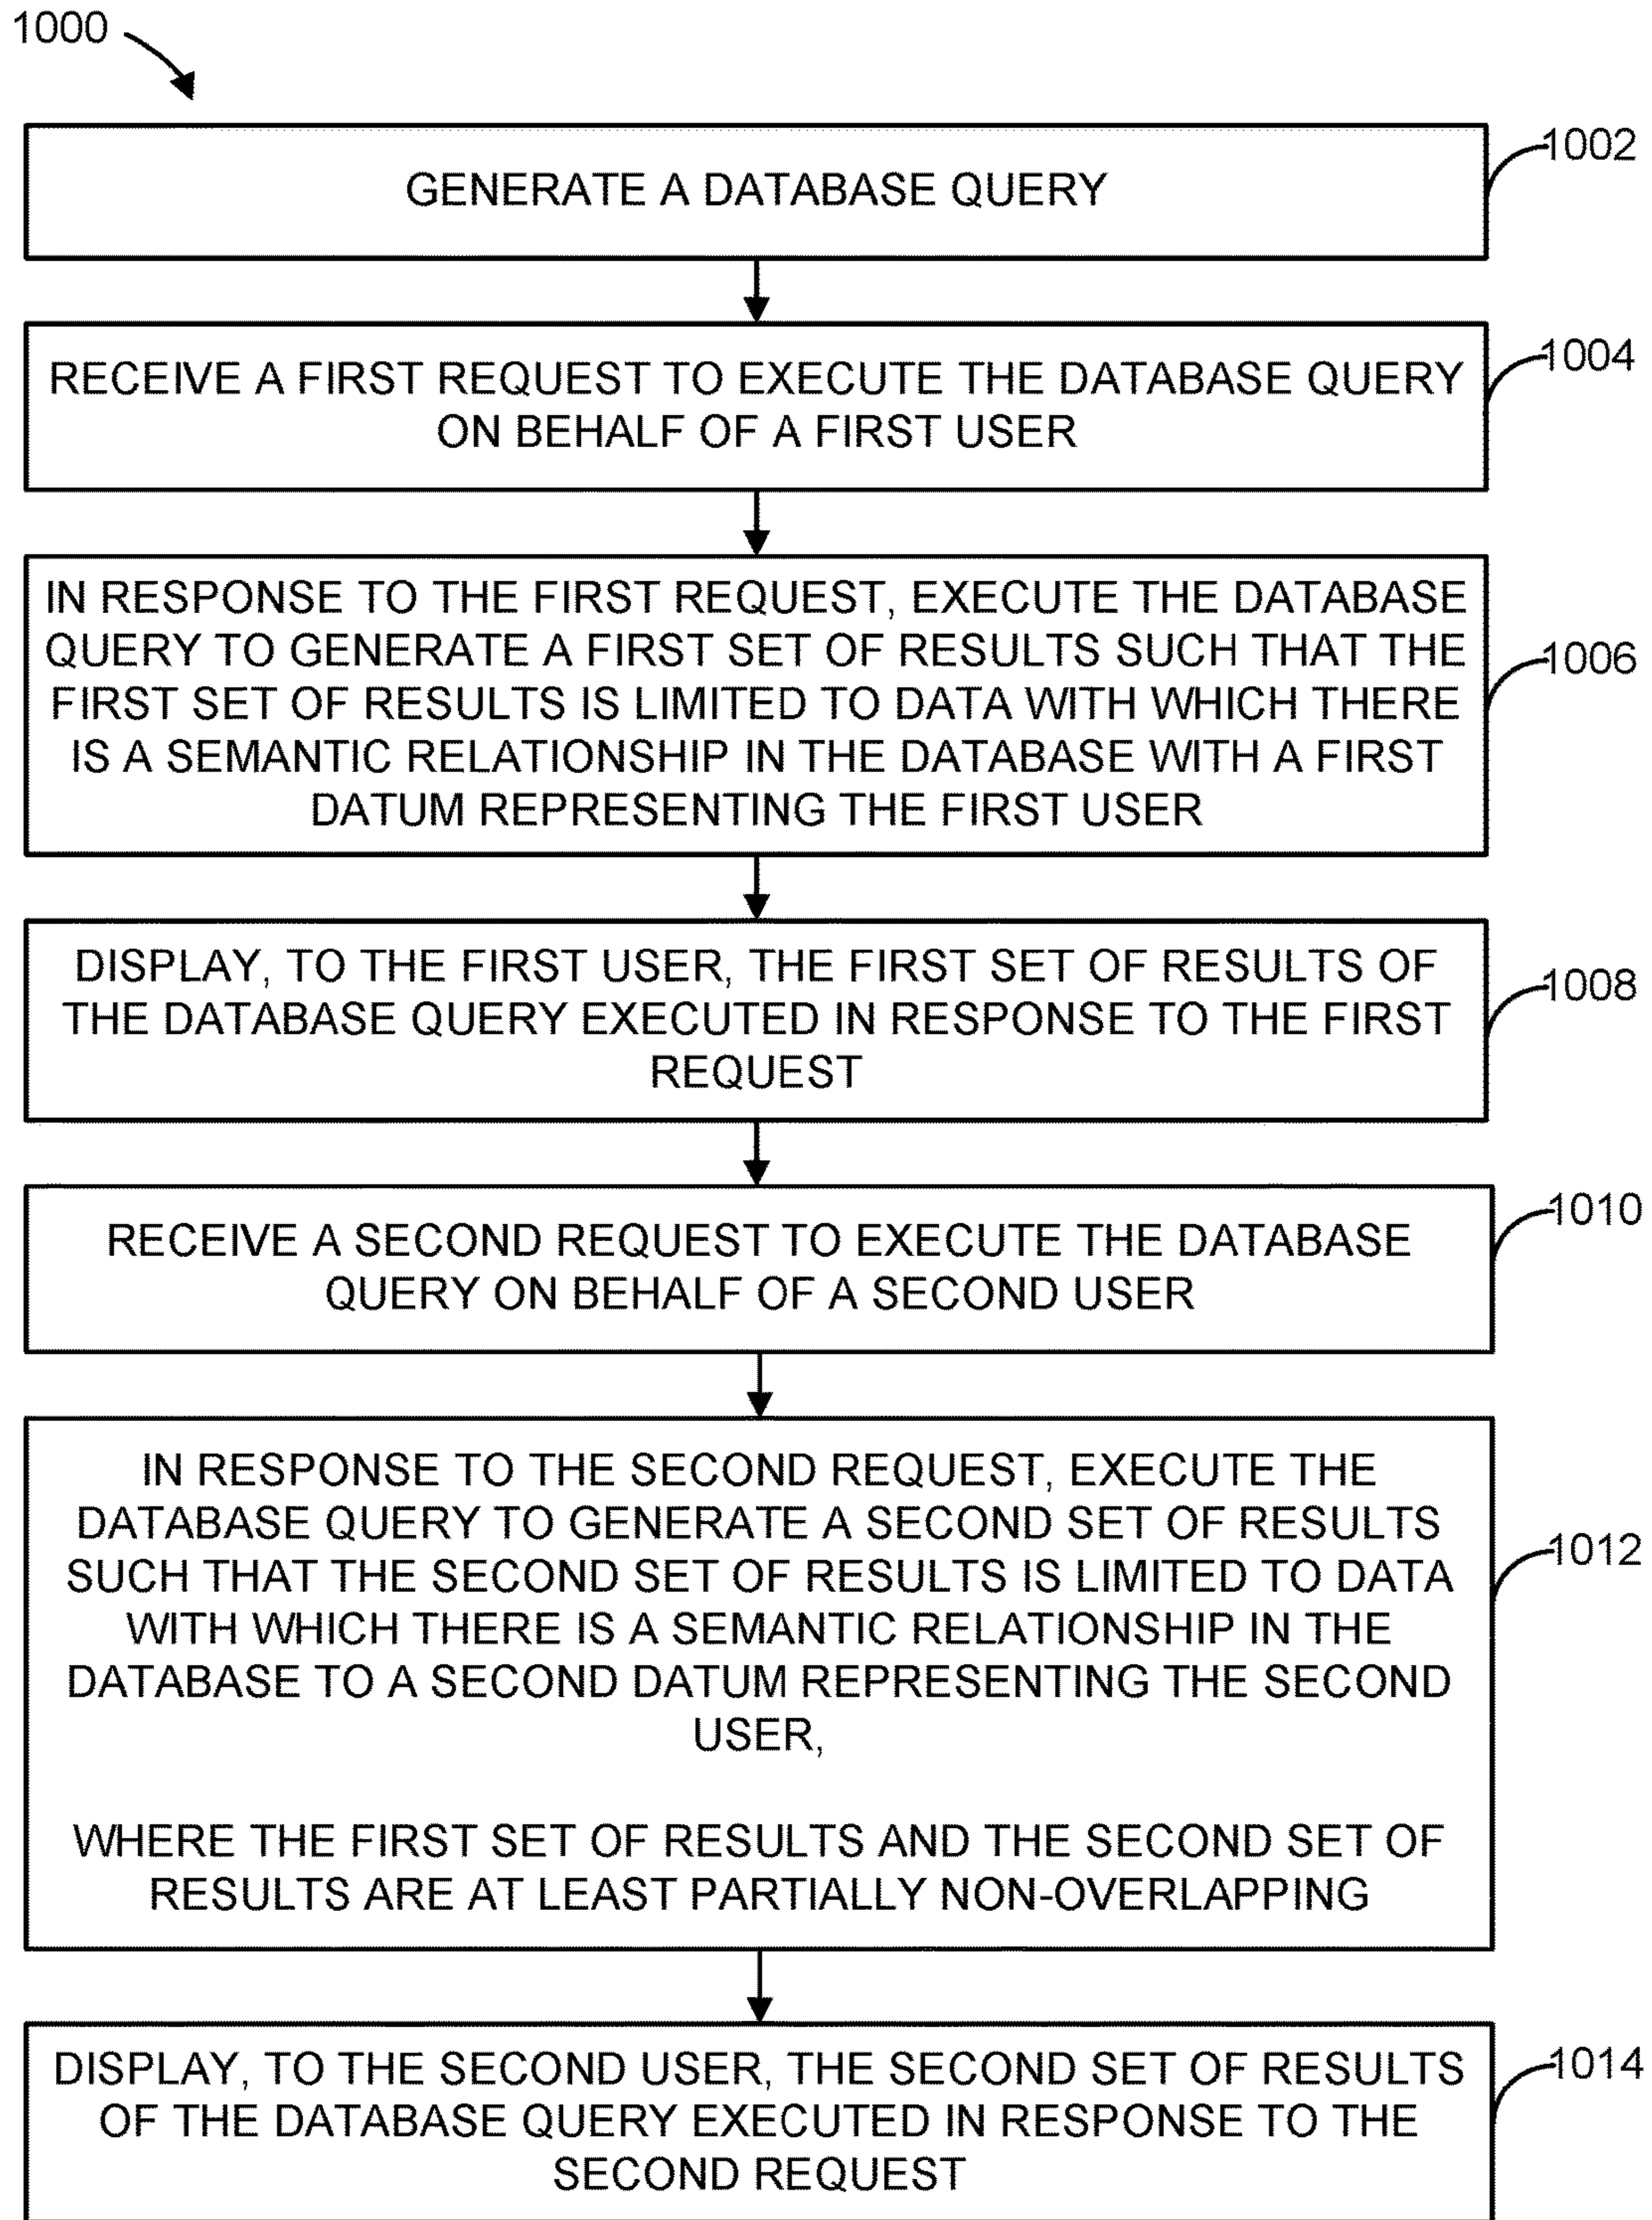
1000

GENERATE A DATABASE QUERY

1002

RECEIVE A FIRST REQUEST TO EXECUTE THE DATABASE QUERY ON BEHALF OF A FIRST USER

1004

IN RESPONSE TO THE FIRST REQUEST, EXECUTE THE DATABASE QUERY TO GENERATE A FIRST SET OF RESULTS SUCH THAT THE FIRST SET OF RESULTS IS LIMITED TO DATA WITH WHICH THERE IS A SEMANTIC RELATIONSHIP IN THE DATABASE WITH A FIRST DATUM REPRESENTING THE FIRST USER

1006

DISPLAY, TO THE FIRST USER, THE FIRST SET OF RESULTS OF THE DATABASE QUERY EXECUTED IN RESPONSE TO THE FIRST REQUEST

1008

RECEIVE A SECOND REQUEST TO EXECUTE THE DATABASE QUERY ON BEHALF OF A SECOND USER

1010

IN RESPONSE TO THE SECOND REQUEST, EXECUTE THE DATABASE QUERY TO GENERATE A SECOND SET OF RESULTS SUCH THAT THE SECOND SET OF RESULTS IS LIMITED TO DATA WITH WHICH THERE IS A SEMANTIC RELATIONSHIP IN THE DATABASE TO A SECOND DATUM REPRESENTING THE SECOND USER,

WHERE THE FIRST SET OF RESULTS AND THE SECOND SET OF RESULTS ARE AT LEAST PARTIALLY NON-OVERLAPPING

1012

DISPLAY, TO THE SECOND USER, THE SECOND SET OF RESULTS OF THE DATABASE QUERY EXECUTED IN RESPONSE TO THE SECOND REQUEST

1014